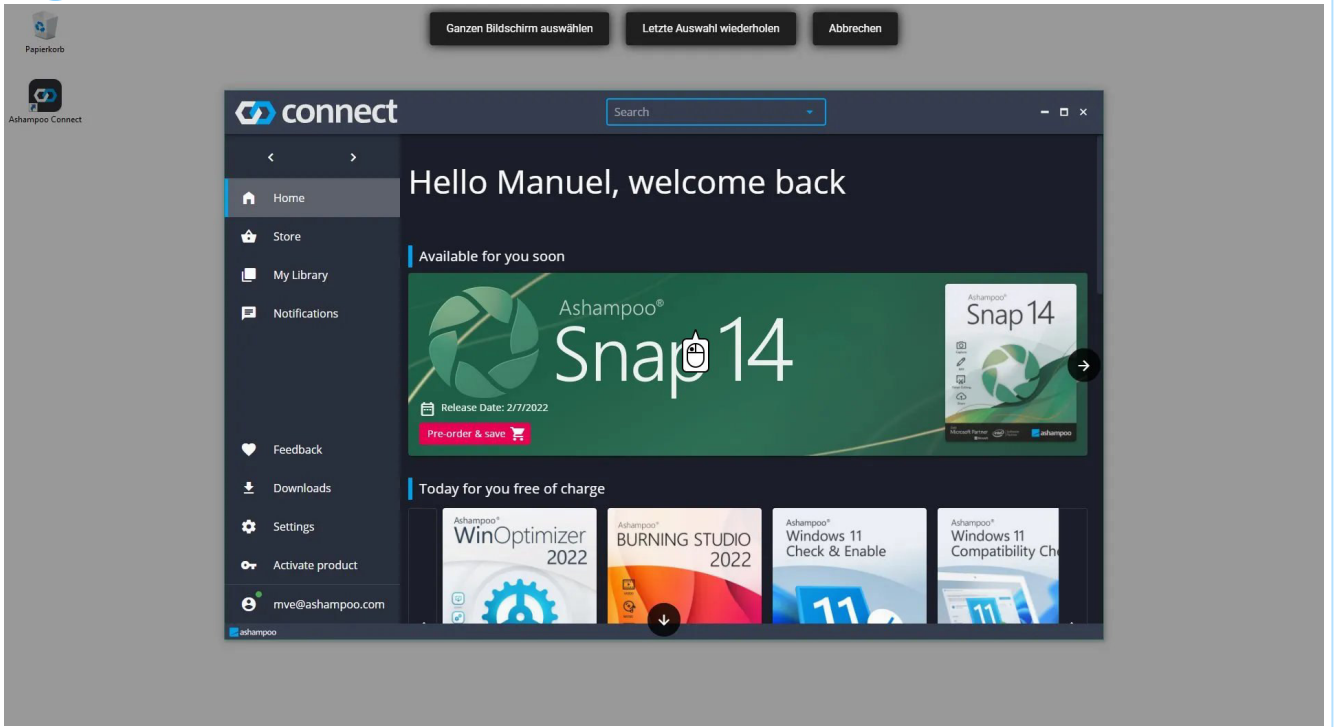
Papierkorb

Ashampoo Connect

Ganzen Bildschirm auswählen

Letzte Auswahl wiederholen

Abbrechen

connect

Search

Home

Store

My Library

Notifications

Feedback

Downloads

Settings

Activate product

mve@ashampoo.com

Hello Manuel, welcome back

Available for you soon

Ashampoo®

Snap 14

Release Date: 2/7/2022

Pre-order & save

Ashampoo®

Snap 14

ashampoo

Today for you free of charge

Ashampoo®
WinOptimizer 2022

Ashampoo®
BURNING STUDIO 2022

Ashampoo®
Windows 11 Check & Enable

Ashampoo®
Windows 11 Compatibility Ch

ashampoo